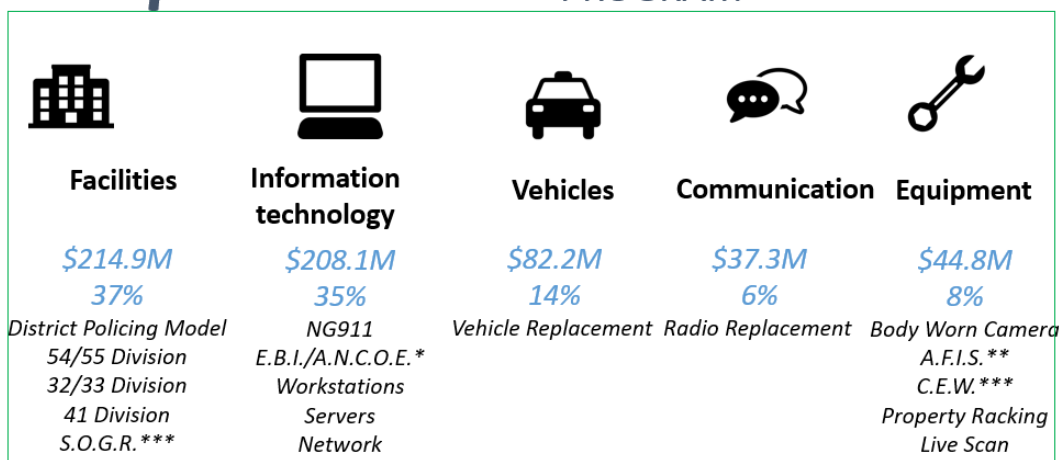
Facilities

$214.9M
37%
District Policing Model
54/55 Division
32/33 Division
41 Division
S.O.G.R.***

Information technology

$208.1M
35%
NG911
E.B.I./A.N.C.O.E.*
Workstations
Servers
Network

Vehicles

$82.2M
14%
Vehicle Replacement

Communication

$37.3M
6%
Radio Replacement

Equipment

$44.8M
8%
Body Worn Camera
A.F.I.S.**
C.E.W.***
Property Racking
Live Scan